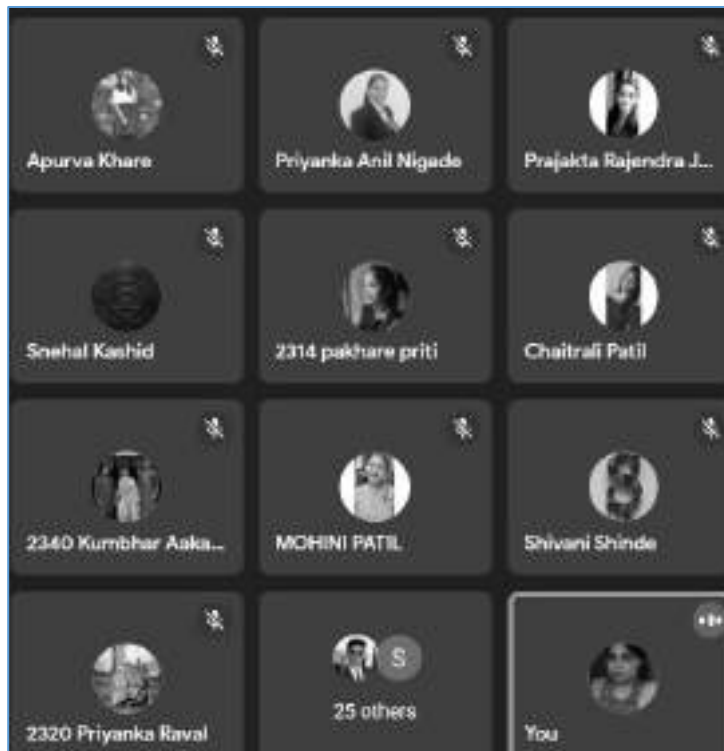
Apurva Khare

Priyanka Anil Nigade

Prajakta Rajendra J...

Snehal Kashid

2314 pakhare priti

Chaitrali Patil

2340 Kumbhar Aaka...

MOHINI PATIL

Shivani Shinde

2320 Priyanka Raval

S
25 others

You